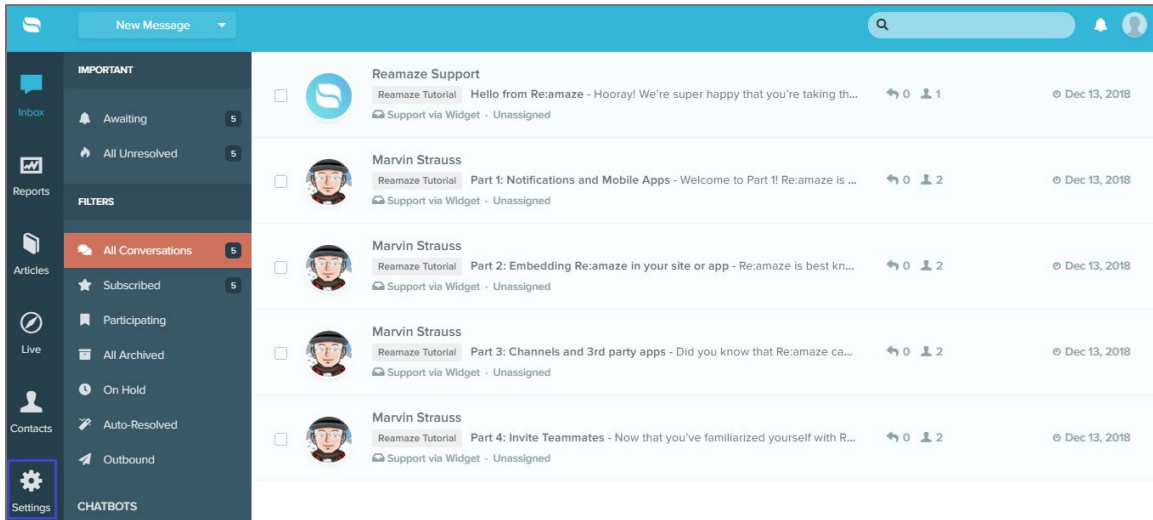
New Message

Inbox

Reports

Articles

Live

Contacts

Settings

IMPORTANT

Awaiting 5

All Unresolved 5

FILTERS

All Conversations 5

Subscribed 5

Participating

All Archived

On Hold

Auto-Resolved

Outbound

CHATBOTS

Reamaze Support
Reamaze Tutorial Hello from Re:amaze - Hooray! We're super happy that you're taking th...
Support via Widget · Unassigned
0 1
Dec 13, 2018

Marvin Strauss
Reamaze Tutorial Part 1: Notifications and Mobile Apps - Welcome to Part 1! Re:amaze is ...
Support via Widget · Unassigned
0 2
Dec 13, 2018

Marvin Strauss
Reamaze Tutorial Part 2: Embedding Re:amaze in your site or app - Re:amaze is best kn...
Support via Widget · Unassigned
0 2
Dec 13, 2018

Marvin Strauss
Reamaze Tutorial Part 3: Channels and 3rd party apps - Did you know that Re:amaze ca...
Support via Widget · Unassigned
0 2
Dec 13, 2018

Marvin Strauss
Reamaze Tutorial Part 4: Invite Teammates - Now that you've familiarized yourself with R...
Support via Widget · Unassigned
0 2
Dec 13, 2018